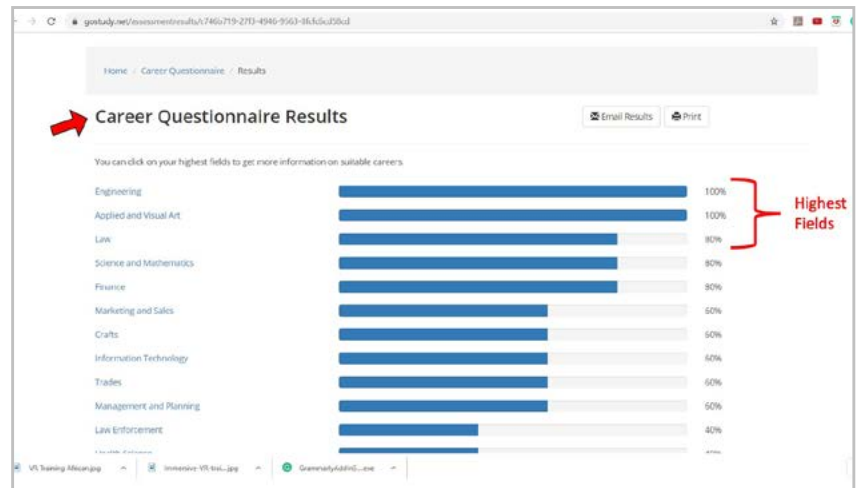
gostudy.net/assessmentresults/c746b719-27f3-4946-9563-8fcfc5cd58cd

Home / Career Questionnaire / Results

Career Questionnaire Results

Email Results
Print

You can click on your highest fields to get more information on suitable careers

Engineering 100%
Applied and Visual Art 100%
Law 80%
Science and Mathematics 80%
Finance 80%
Marketing and Sales 60%
Crafts 60%
Information Technology 60%
Trades 60%
Management and Planning 60%
Law Enforcement 40%
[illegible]

Highest Fields

VR Training African.jpg
Immersive-VR-trai....jpg
GrammarlyAddInS....exe